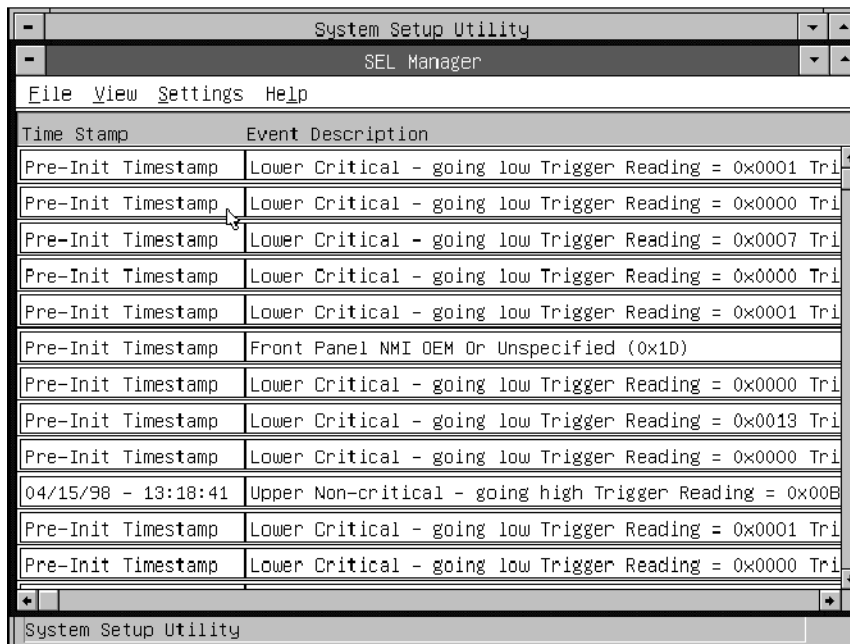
System Setup Utility

SEL Manager

File View Settings Help

| Time Stamp | Event Description |
|---|---|
| Pre-Init Timestamp | Lower Critical - going low Trigger Reading = 0x0001 Tri |
| Pre-Init Timestamp | Lower Critical - going low Trigger Reading = 0x0000 Tri |
| Pre-Init Timestamp | Lower Critical - going low Trigger Reading = 0x0007 Tri |
| Pre-Init Timestamp | Lower Critical - going low Trigger Reading = 0x0000 Tri |
| Pre-Init Timestamp | Lower Critical - going low Trigger Reading = 0x0001 Tri |
| Pre-Init Timestamp | Front Panel NMI OEM Or Unspecified (0x1D) |
| Pre-Init Timestamp | Lower Critical - going low Trigger Reading = 0x0000 Tri |
| Pre-Init Timestamp | Lower Critical - going low Trigger Reading = 0x0013 Tri |
| Pre-Init Timestamp | Lower Critical - going low Trigger Reading = 0x0000 Tri |
| 04/15/98 - 13:18:41 | Upper Non-critical - going high Trigger Reading = 0x00B |
| Pre-Init Timestamp | Lower Critical - going low Trigger Reading = 0x0001 Tri |
| Pre-Init Timestamp | Lower Critical - going low Trigger Reading = 0x0000 Tri |

System Setup Utility